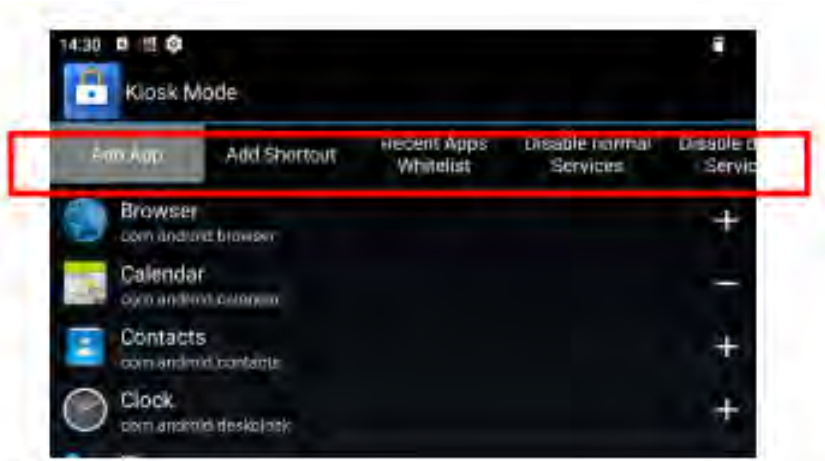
14:30

Kiosk Mode

Add App

Add Shortcut

Recent Apps Whitelist

Disable normal Services

Disable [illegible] Servic

Browser

com.android.browser

+

Calendar

com.android.calendar

−

Contacts

com.android.contacts

+

Clock

com.android.deskclock

+